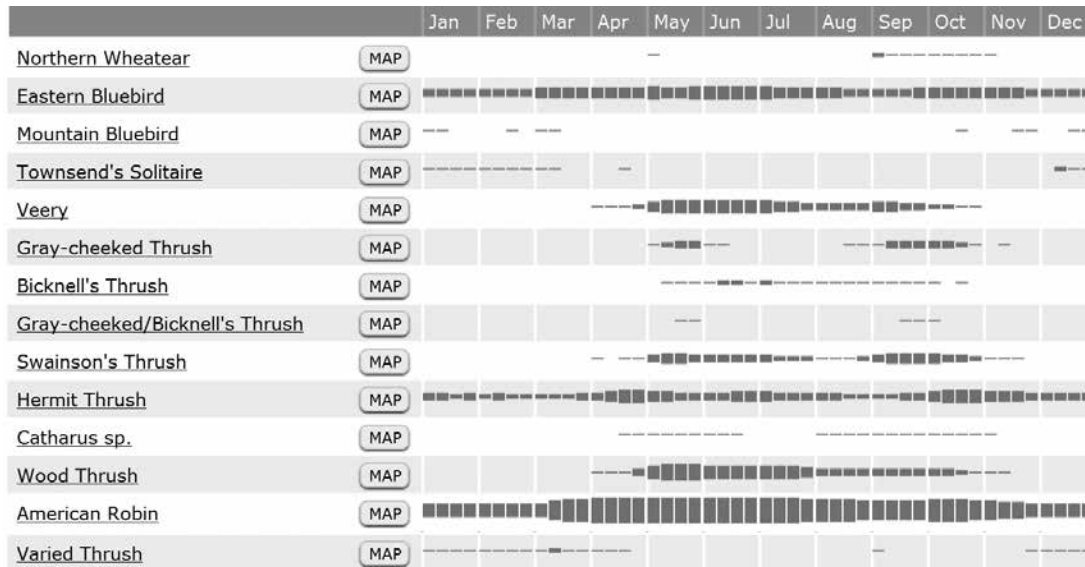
| | | Jan | Feb | Mar | Apr | May | Jun | Jul | Aug | Sep | Oct | Nov | Dec |
|---|---|---|---|---|---|---|---|---|---|---|---|---|---|
| Northern Wheatear | MAP | | | | | | | | | | | | |
| Eastern Bluebird | MAP | | | | | | | | | | | | |
| Mountain Bluebird | MAP | | | | | | | | | | | | |
| Townsend's Solitaire | MAP | | | | | | | | | | | | |
| Veery | MAP | | | | | | | | | | | | |
| Gray-cheeked Thrush | MAP | | | | | | | | | | | | |
| Bicknell's Thrush | MAP | | | | | | | | | | | | |
| Gray-cheeked/Bicknell's Thrush | MAP | | | | | | | | | | | | |
| Swainson's Thrush | MAP | | | | | | | | | | | | |
| Hermit Thrush | MAP | | | | | | | | | | | | |
| Catharus sp. | MAP | | | | | | | | | | | | |
| Wood Thrush | MAP | | | | | | | | | | | | |
| American Robin | MAP | | | | | | | | | | | | |
| Varied Thrush | MAP | | | | | | | | | | | | |